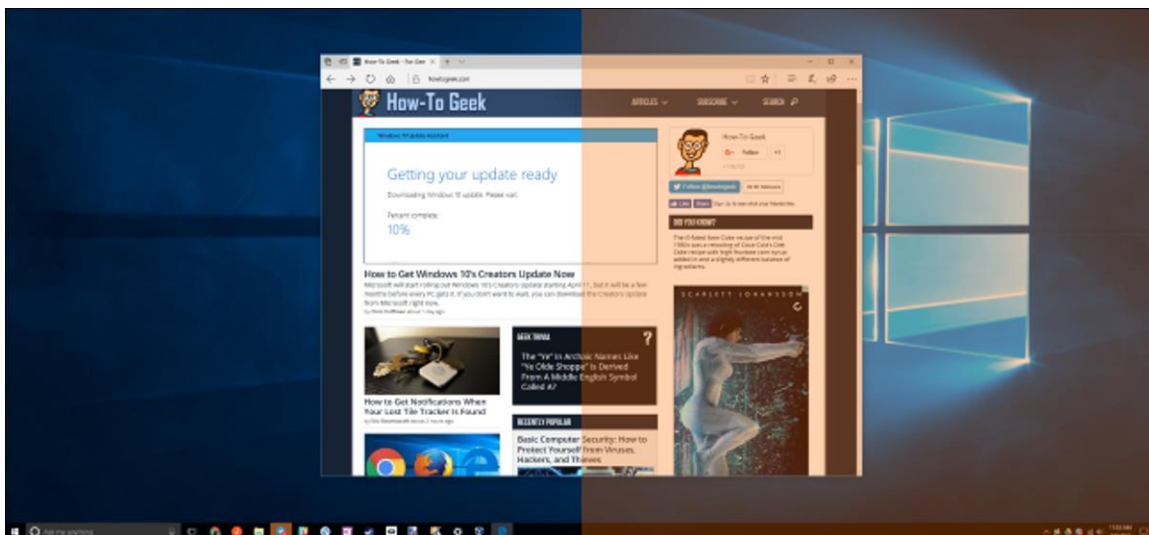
How-To Geek - For Geek

howtogeek.com

How-To Geek

ARTICLES

SUBSCRIBE

SEARCH

Windows 10 Update Assistant

Getting your update ready

Downloading Windows 10 update. Please wait.

Percent complete:

10%

How to Get Windows 10's Creators Update Now

Microsoft will start rolling out Windows 10's Creators Update starting April 11, but it will be a few months before every PC gets it. If you don't want to wait, you can download the Creators Update from Microsoft right now.

How-To Geek

Follow

+1

DID YOU KNOW?

SCARLETT JOHANSSON

How to Get Notifications When Your Lost Tile Tracker Is Found

GEEK TRIVIA

?

The "Ye" In Archaic Names Like "Ye Olde Shoppe" Is Derived From A Middle English Symbol Called A?

RECENTLY POPULAR

Basic Computer Security: How to Protect Yourself from Viruses, Hackers, and Thieves

Ask me anything